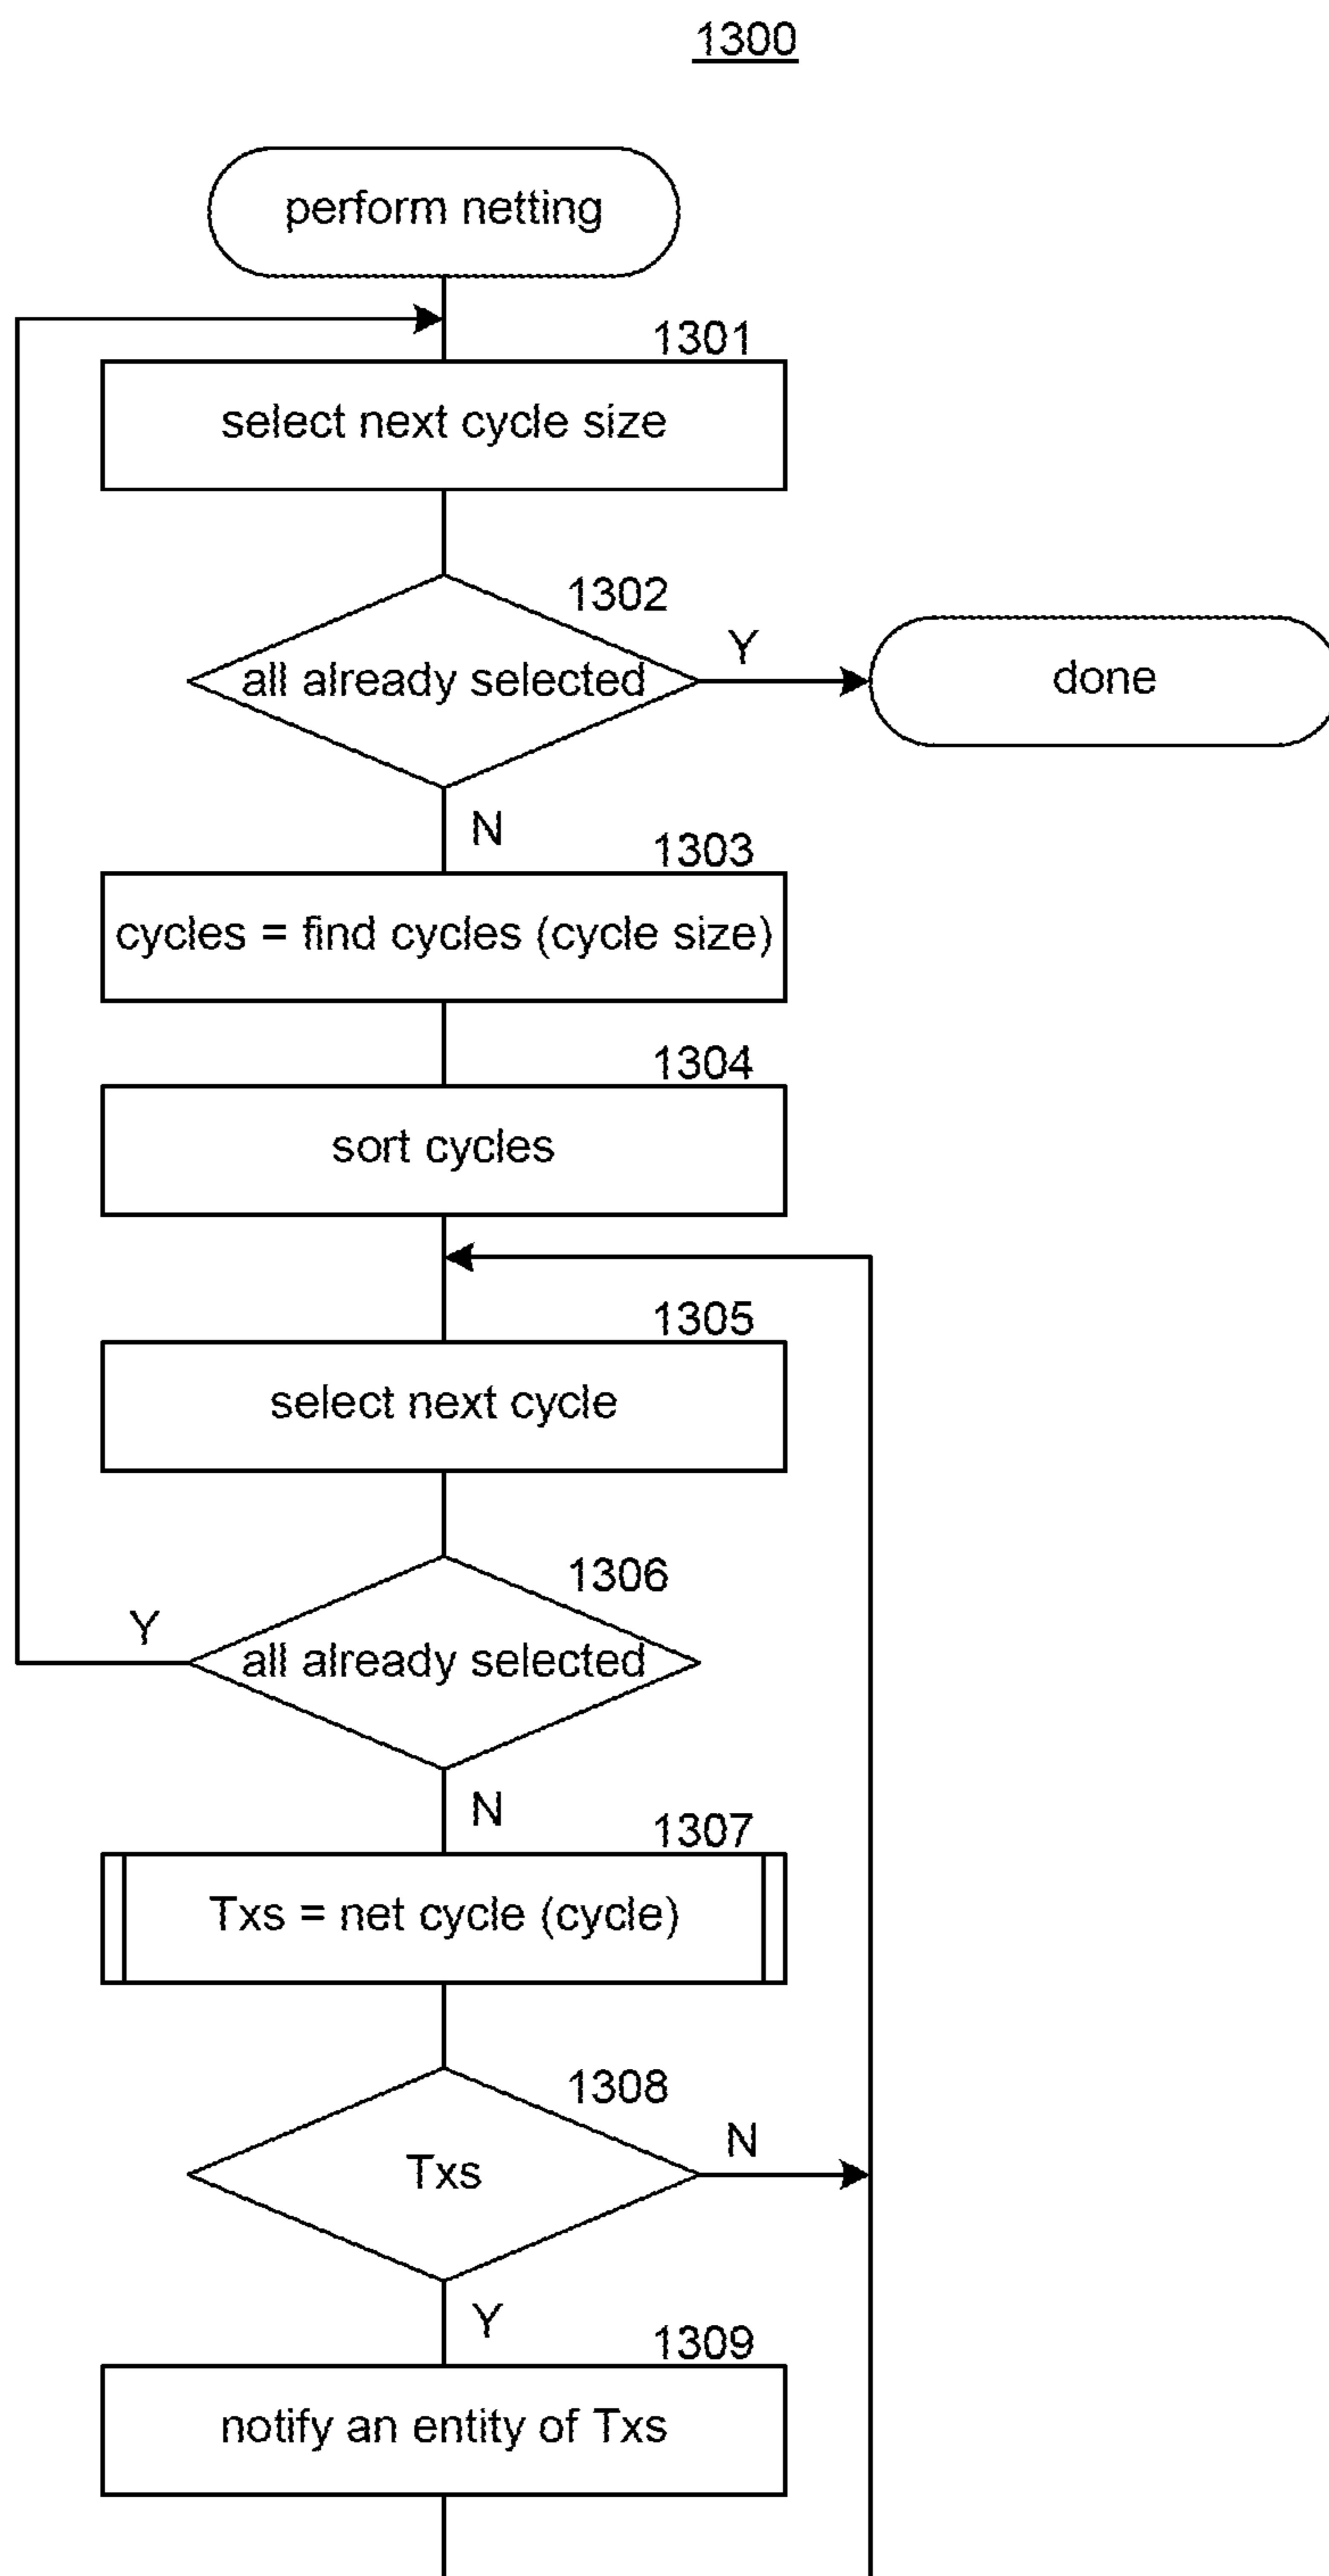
1300

perform netting

1301
select next cycle size

1302
all already selected

Y

done

N

1303
cycles = find cycles (cycle size)

1304
sort cycles

1305
select next cycle

1306
Y
all already selected

N

1307
Txs = net cycle (cycle)

1308
Txs

N

Y

1309
notify an entity of Txs